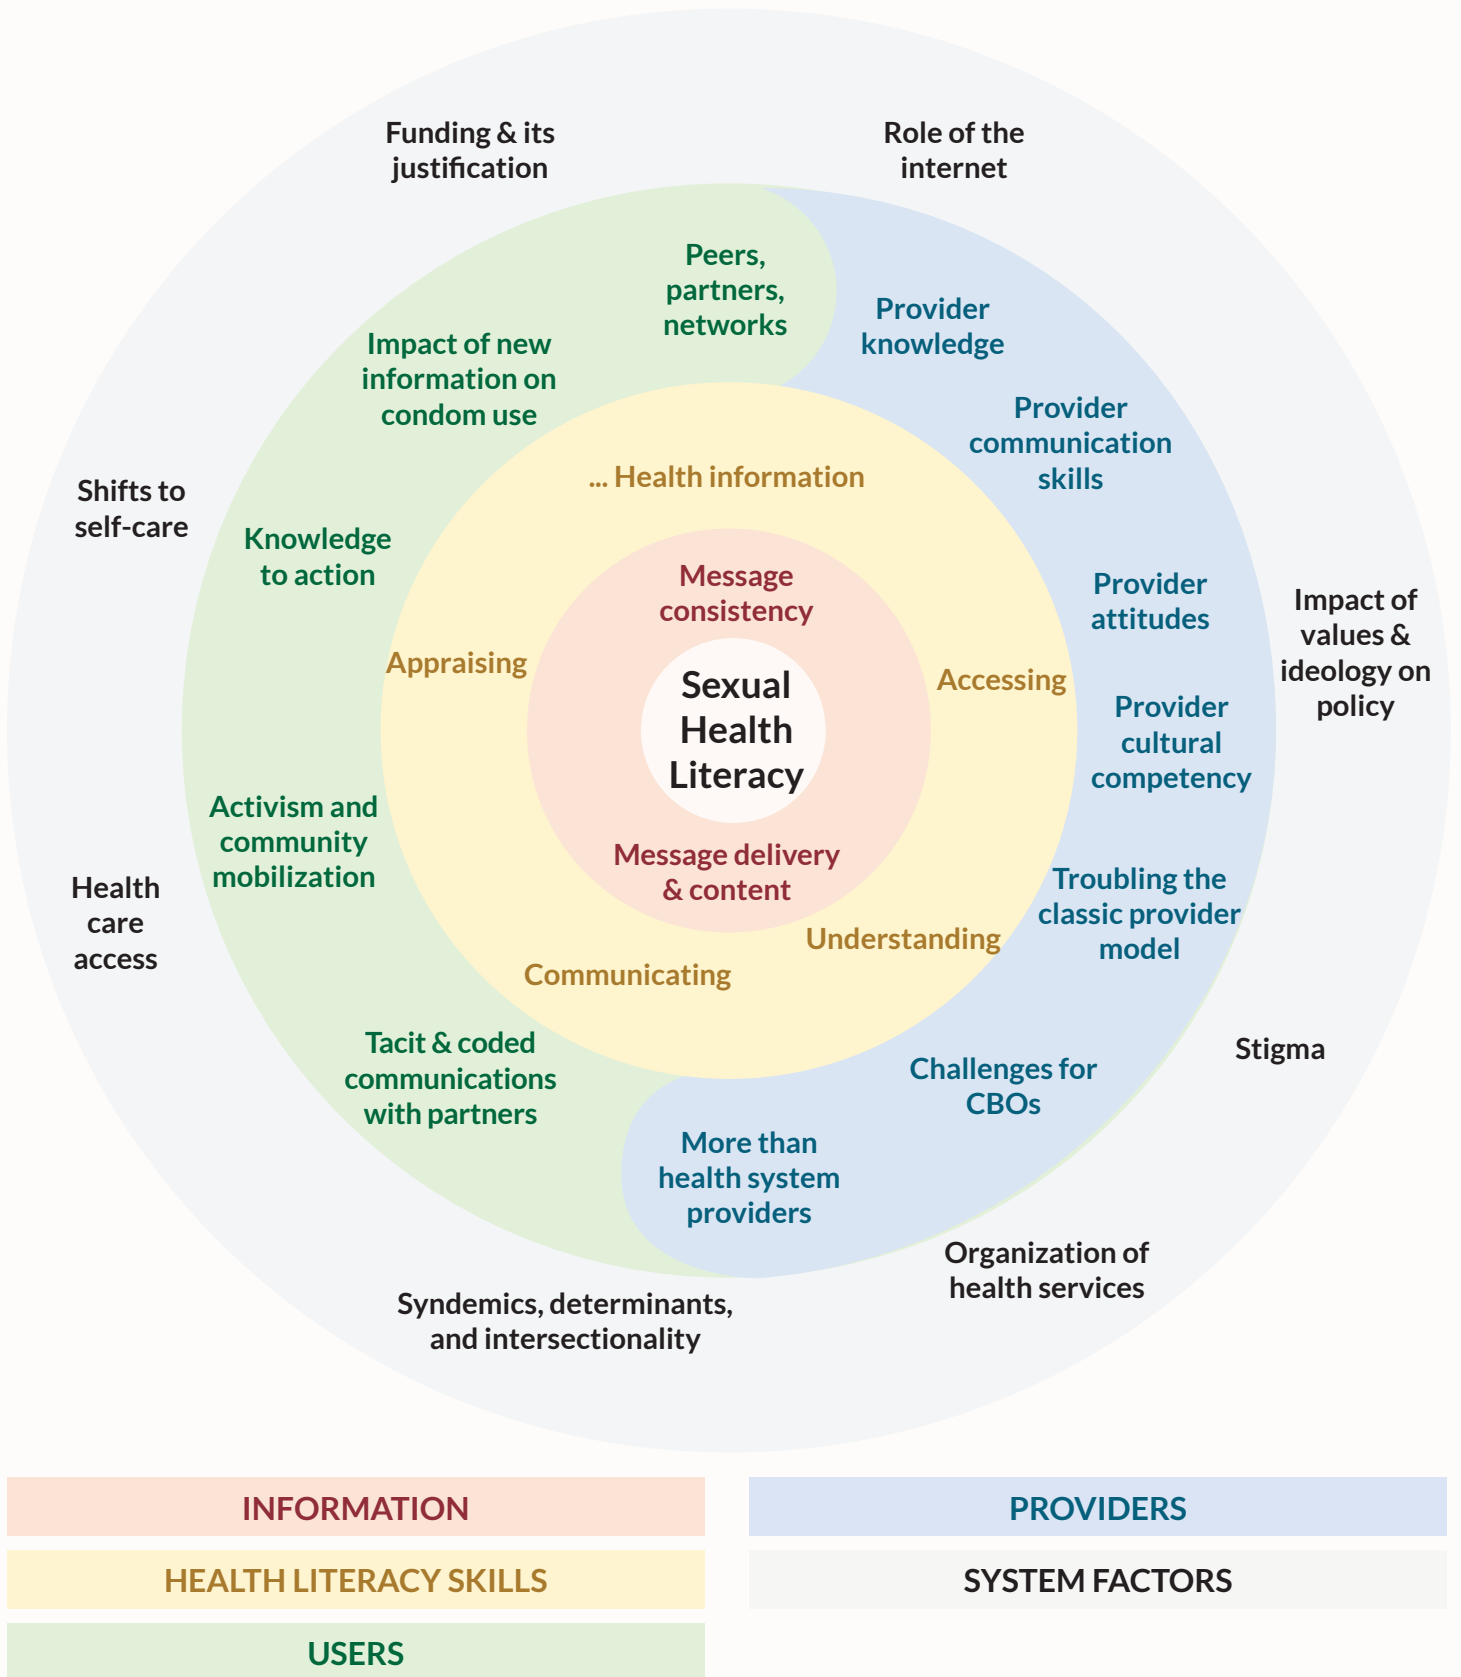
Funding & its justification

Role of the internet

Peers, partners, networks

Provider knowledge

Impact of new information on condom use

Provider communication skills

... Health information

Shifts to self-care

Knowledge to action

Provider attitudes

Impact of values & ideology on policy

Message consistency

Appraising

Sexual Health Literacy

Accessing

Provider cultural competency

Activism and community mobilization

Message delivery & content

Health care access

Troubling the classic provider model

Understanding

Communicating

Tacit & coded communications with partners

Challenges for CBOs

Stigma

More than health system providers

Organization of health services

Syndemics, determinants, and intersectionality

INFORMATION

PROVIDERS

HEALTH LITERACY SKILLS

SYSTEM FACTORS

USERS